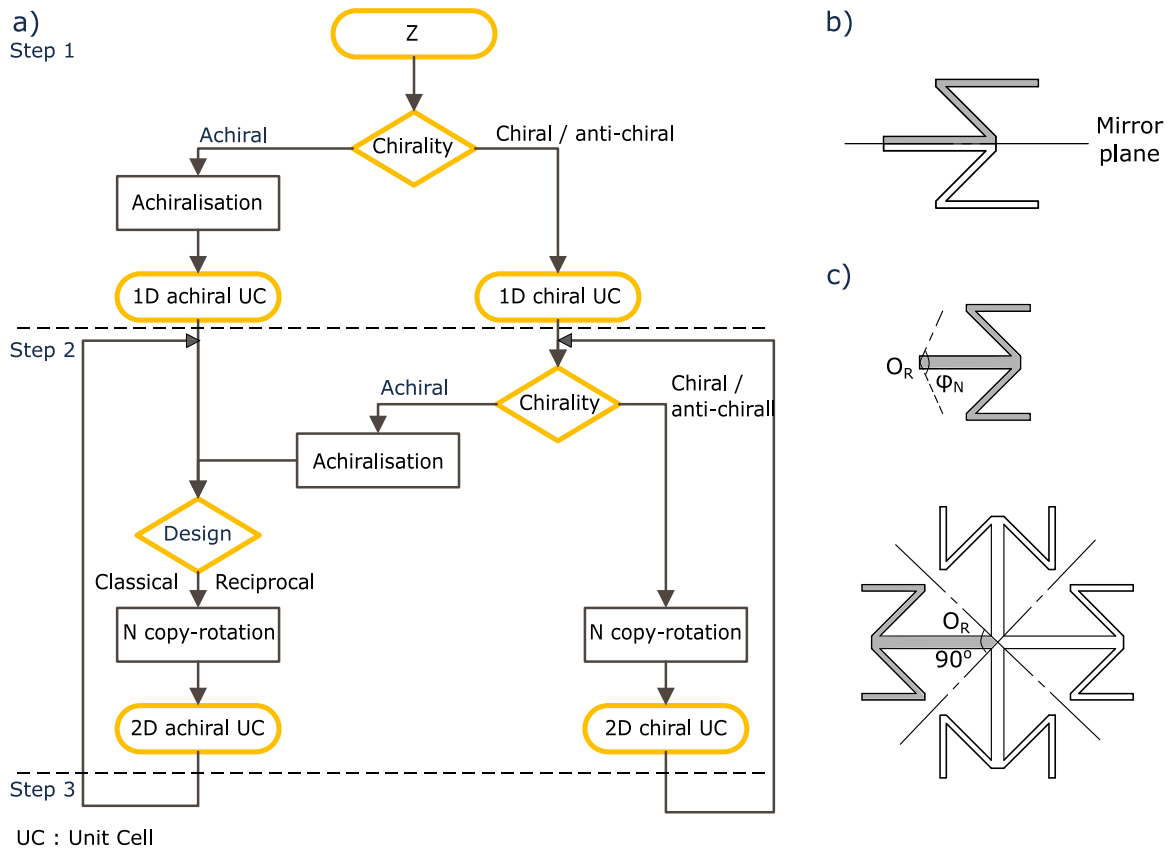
a)

Step 1

Z

Achiral

Chirality

Chiral / anti-chiral

Achiralisation

1D achiral UC

1D chiral UC

Step 2

Achiral

Chirality

Chiral / anti-chirall

Achiralisation

Design

Classical

Reciprocal

N copy-rotation

N copy-rotation

2D achiral UC

2D chiral UC

Step 3

UC : Unit Cell

b)

Mirror plane

c)

$O_R$

$\varphi_N$

$O_R$

$90^o$